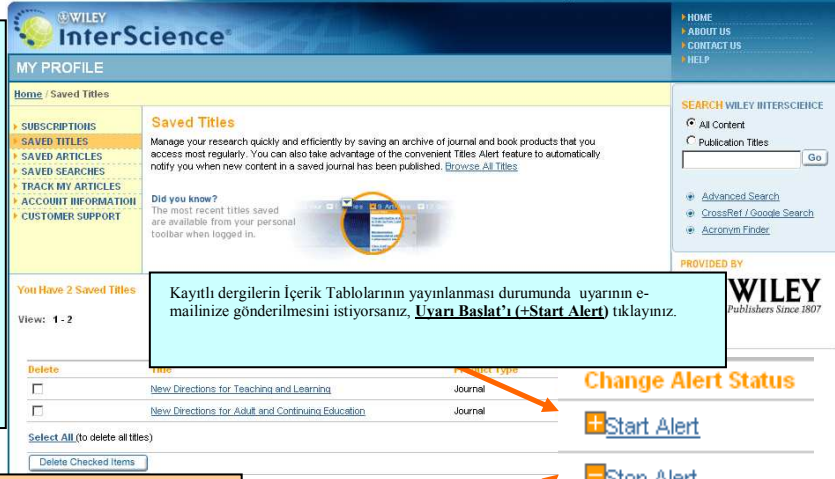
WILEY InterScience®

HOME
ABOUT US
CONTACT US
HELP

MY PROFILE

Home / Saved Titles

SUBSCRIPTIONS
SAVED TITLES
SAVED ARTICLES
SAVED SEARCHES
TRACK MY ARTICLES
ACCOUNT INFORMATION
CUSTOMER SUPPORT

Saved Titles

Manage your research quickly and efficiently by saving an archive of journal and book products that you access most regularly. You can also take advantage of the convenient Titles Alert feature to automatically notify you when new content in a saved journal has been published. Browse All Titles

Did you know?
The most recent titles saved are available from your personal toolbar when logged in.

SEARCH WILEY INTERSCIENCE
All Content
Publication Titles
Go

Advanced Search
CrossRef / Google Search
Acronym Finder

PROVIDED BY
WILEY
Publishers Since 1807

You Have 2 Saved Titles

View: 1 - 2

Kayıtlı dergilerin İçerik Tablolarının yayınlanması durumunda uyarının e-mailinize gönderilmesini istiyorsanız, Uyarı Başlat'ı (+Start Alert) tıklayınız.

| Delete | Title | Product Type |
|---|---|---|
| ☐ | New Directions for Teaching and Learning | Journal |
| ☐ | New Directions for Adult and Continuing Education | Journal |

Select All (to delete all titles)

Delete Checked Items

Change Alert Status

Start Alert

Stop Alert